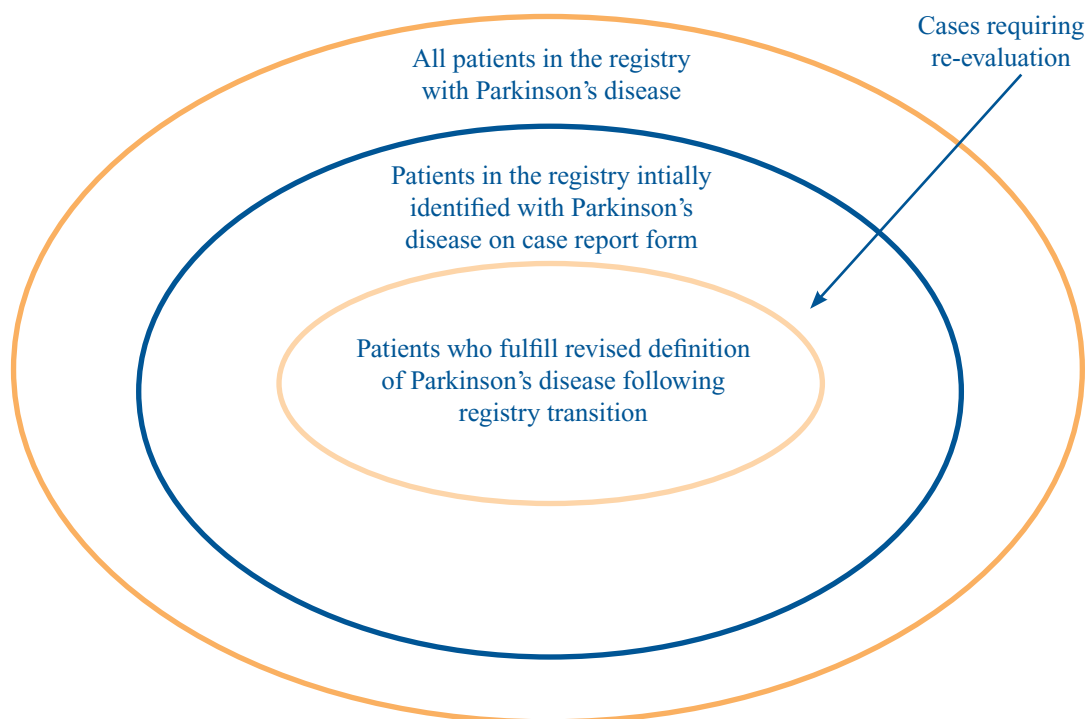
Cases requiring re-evaluation

All patients in the registry with Parkinson’s disease

Patients in the registry intially identified with Parkinson’s disease on case report form

Patients who fulfill revised definition of Parkinson’s disease following registry transition